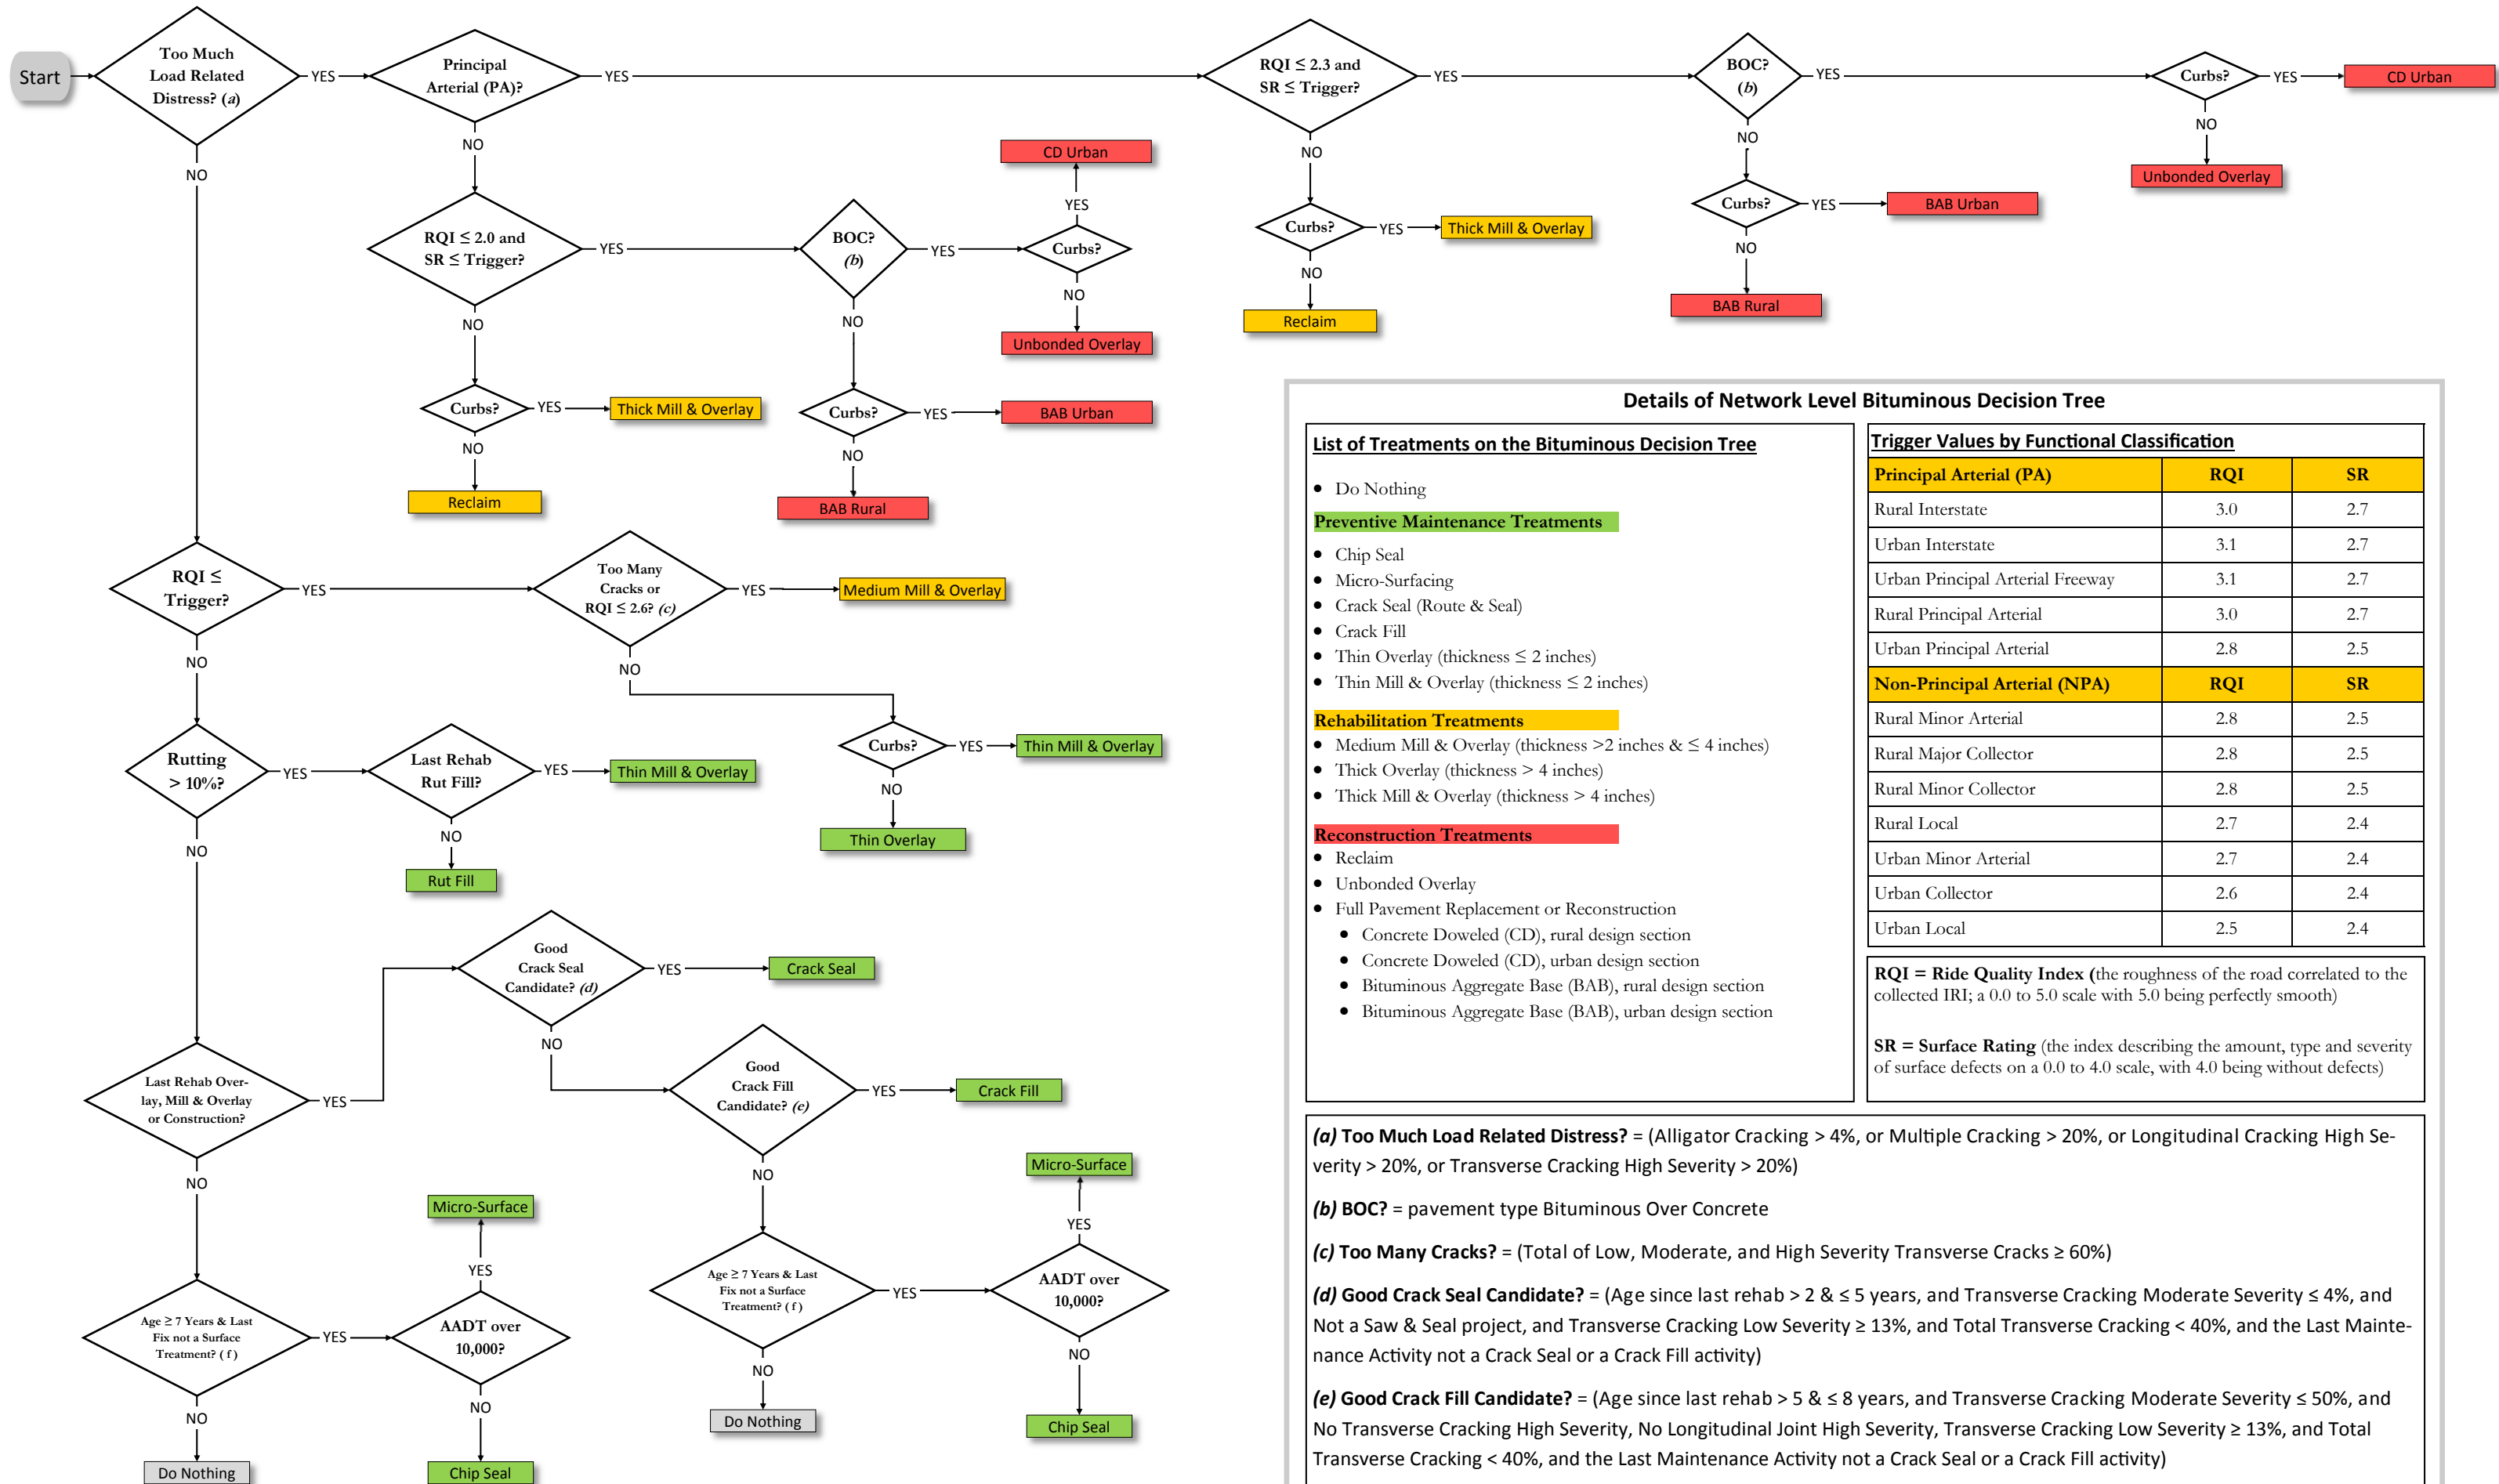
Start

Too Much Load Related Distress? (a)

YES

Principal Arterial (PA)?

YES

RQI ≤ 2.3 and SR ≤ Trigger?

YES

BOC? (b)

YES

Curbs?

YES

CD Urban

NO

Unbonded Overlay

NO

Curbs?

YES

BAB Urban

NO

BAB Rural

NO

Curbs?

YES

Thick Mill & Overlay

NO

Reclaim

NO

RQI ≤ 2.0 and SR ≤ Trigger?

YES

BOC? (b)

YES

Curbs?

YES

CD Urban

NO

Unbonded Overlay

NO

Curbs?

YES

BAB Urban

NO

BAB Rural

NO

Curbs?

YES

Thick Mill & Overlay

NO

Reclaim

NO

RQI ≤ Trigger?

YES

Too Many Cracks or RQI ≤ 2.6? (c)

YES

Medium Mill & Overlay

NO

Curbs?

YES

Thin Mill & Overlay

NO

Thin Overlay

NO

Rutting > 10%?

YES

Last Rehab Rut Fill?

YES

Thin Mill & Overlay

NO

Rut Fill

NO

Last Rehab Overlay, Mill & Overlay or Construction?

YES

Good Crack Seal Candidate? (d)

YES

Crack Seal

NO

Good Crack Fill Candidate? (e)

YES

Crack Fill

NO

Age ≥ 7 Years & Last Fix not a Surface Treatment? ( f )

YES

AADT over 10,000?

YES

Micro-Surface

NO

Chip Seal

NO

Do Nothing

NO

Age ≥ 7 Years & Last Fix not a Surface Treatment? ( f )

YES

AADT over 10,000?

YES

Micro-Surface

NO

Chip Seal

NO

Do Nothing

Details of Network Level Bituminous Decision Tree

List of Treatments on the Bituminous Decision Tree

• Do Nothing

Preventive Maintenance Treatments

• Chip Seal
• Micro-Surfacing
• Crack Seal (Route & Seal)
• Crack Fill
• Thin Overlay (thickness ≤ 2 inches)
• Thin Mill & Overlay (thickness ≤ 2 inches)

Rehabilitation Treatments

• Medium Mill & Overlay (thickness >2 inches & ≤ 4 inches)
• Thick Overlay (thickness > 4 inches)
• Thick Mill & Overlay (thickness > 4 inches)

Reconstruction Treatments

• Reclaim
• Unbonded Overlay
• Full Pavement Replacement or Reconstruction
  • Concrete Doweled (CD), rural design section
  • Concrete Doweled (CD), urban design section
  • Bituminous Aggregate Base (BAB), rural design section
  • Bituminous Aggregate Base (BAB), urban design section

Trigger Values by Functional Classification

| Principal Arterial (PA) | RQI | SR |
|---|---|---|
| Rural Interstate | 3.0 | 2.7 |
| Urban Interstate | 3.1 | 2.7 |
| Urban Principal Arterial Freeway | 3.1 | 2.7 |
| Rural Principal Arterial | 3.0 | 2.7 |
| Urban Principal Arterial | 2.8 | 2.5 |
| Non-Principal Arterial (NPA) | RQI | SR |
| Rural Minor Arterial | 2.8 | 2.5 |
| Rural Major Collector | 2.8 | 2.5 |
| Rural Minor Collector | 2.8 | 2.5 |
| Rural Local | 2.7 | 2.4 |
| Urban Minor Arterial | 2.7 | 2.4 |
| Urban Collector | 2.6 | 2.4 |
| Urban Local | 2.5 | 2.4 |

RQI = Ride Quality Index (the roughness of the road correlated to the collected IRI; a 0.0 to 5.0 scale with 5.0 being perfectly smooth)

SR = Surface Rating (the index describing the amount, type and severity of surface defects on a 0.0 to 4.0 scale, with 4.0 being without defects)

(a) Too Much Load Related Distress? = (Alligator Cracking > 4%, or Multiple Cracking > 20%, or Longitudinal Cracking High Severity > 20%, or Transverse Cracking High Severity > 20%)

(b) BOC? = pavement type Bituminous Over Concrete

(c) Too Many Cracks? = (Total of Low, Moderate, and High Severity Transverse Cracks ≥ 60%)

(d) Good Crack Seal Candidate? = (Age since last rehab > 2 & ≤ 5 years, and Transverse Cracking Moderate Severity ≤ 4%, and Not a Saw & Seal project, and Transverse Cracking Low Severity ≥ 13%, and Total Transverse Cracking < 40%, and the Last Maintenance Activity not a Crack Seal or a Crack Fill activity)

(e) Good Crack Fill Candidate? = (Age since last rehab > 5 & ≤ 8 years, and Transverse Cracking Moderate Severity ≤ 50%, and No Transverse Cracking High Severity, No Longitudinal Joint High Severity, Transverse Cracking Low Severity ≥ 13%, and Total Transverse Cracking < 40%, and the Last Maintenance Activity not a Crack Seal or a Crack Fill activity)